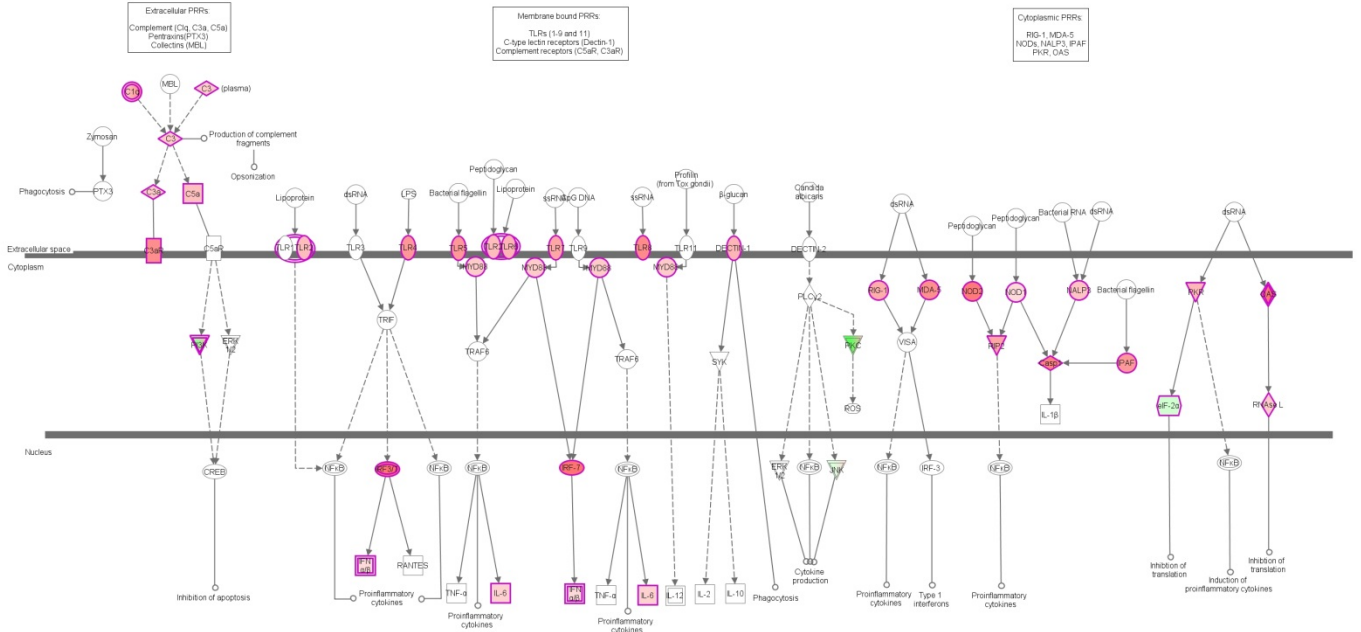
Extracellular PRRs:
Complement (Clq, C3a, C5a)
Pentraxins(PTX3)
Collectins (MBL)

Membrane bound PRRs:
TLRs (1-9 and 11)
C-type lectin receptors (Dectin-1)
Complement receptors (C5aR, C3aR)

Cytoplasmic PRRs:
RIG-1, MDA-5
NODs, NALP3, IPAF
PKR, OAS

C1q
MBL
C3 (plasma)
Zymosan
C3
Production of complement fragments
Opsonization
Phagocytosis
PTX3
C3a
C5a
Lipoprotein
dsRNA
LPS
Bacterial flagellin
Peptidoglycan
Lipoprotein
ssRNA
CpG DNA
ssRNA
Profilin (from Tox.gondii)
β-glucan
Candida albicans
dsRNA
Peptidoglycan
Peptidoglycan
Bacterial RNA
dsRNA
dsRNA

Extracellular space
Cytoplasm
C3aR
C5aR
TLR1
TLR2
TLR3
TLR4
TLR5
TLR2
TLR6
TLR7
TLR9
TLR8
TLR11
DECTIN-1
DECTIN-2
MYD88
MYD88
MYD88
MYD88
RIG-1
MDA-5
NOD2
NOD1
NALP3
Bacterial flagellin
PKR
OAS
TRIF
PLCγ2
TRAF6
TRAF6
PI3K
ERK 1/2
PKC
SYK
VISA
RIPK
Casp
IPAF
ROS
IL-1β
eIF-2α
RNAse L

Nucleus
CREB
NFκB
IRF-3
NFκB
NFκB
IRF-7
NFκB
ERK 1/2
NFκB
JNK
NFκB
IRF-3
NFκB
NFκB
IFN αβ
RANTES
TNF-α
IL-6
IFN αβ
TNF-α
IL-6
IL-12
IL-2
IL-10
Inhibition of apoptosis
Proinflammatory cytokines
Proinflammatory cytokines
Proinflammatory cytokines
Phagocytosis
Cytokine production
Proinflammatory cytokines
Type 1 interferons
Proinflammatory cytokines
Inhibition of translation
Induction of proinflammatory cytokines
Inhibition of translation